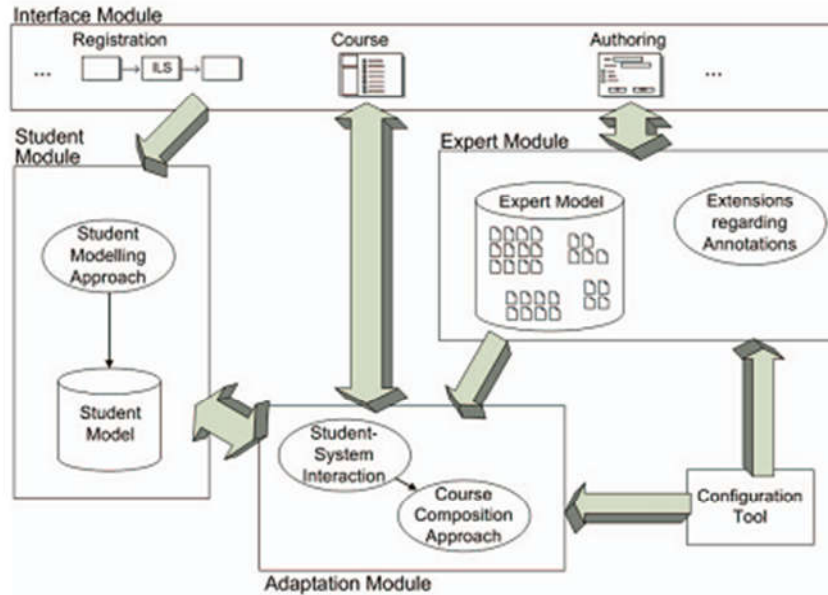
Interface Module

...

Registration

ILS

Course

Authoring

...

Student Module

Student Modelling Approach

Student Model

Expert Module

Expert Model

Extensions regarding Annotations

Student-System Interaction

Course Composition Approach

Configuration Tool

Adaptation Module